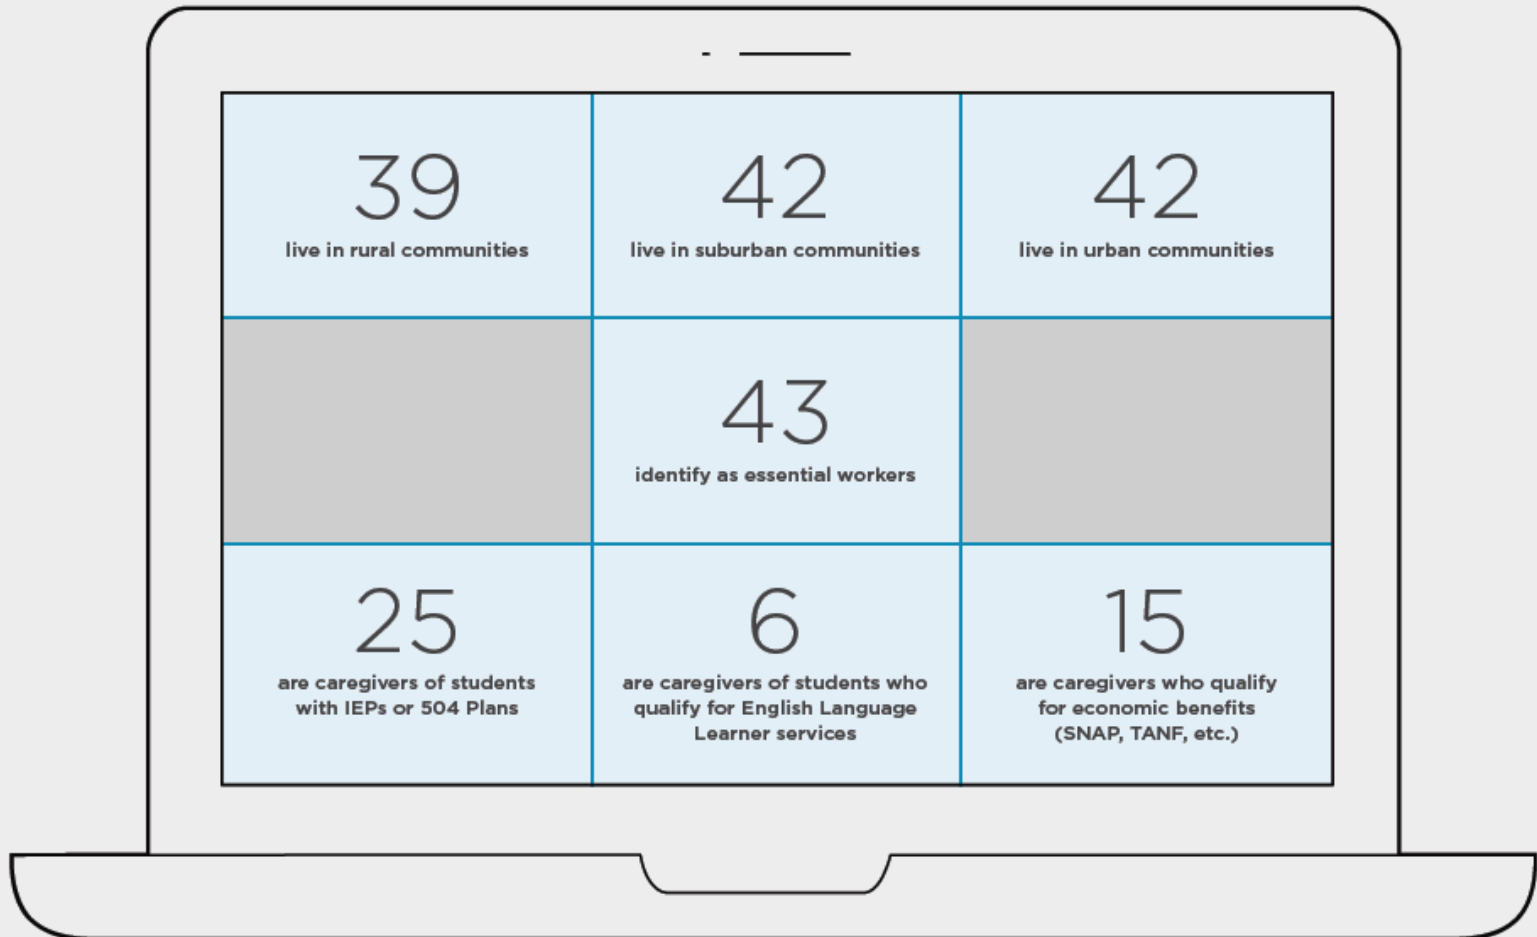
39
live in rural communities

42
live in suburban communities

42
live in urban communities

43
identify as essential workers

25
are caregivers of students with IEPs or 504 Plans

6
are caregivers of students who qualify for English Language Learner services

15
are caregivers who qualify for economic benefits (SNAP, TANF, etc.)